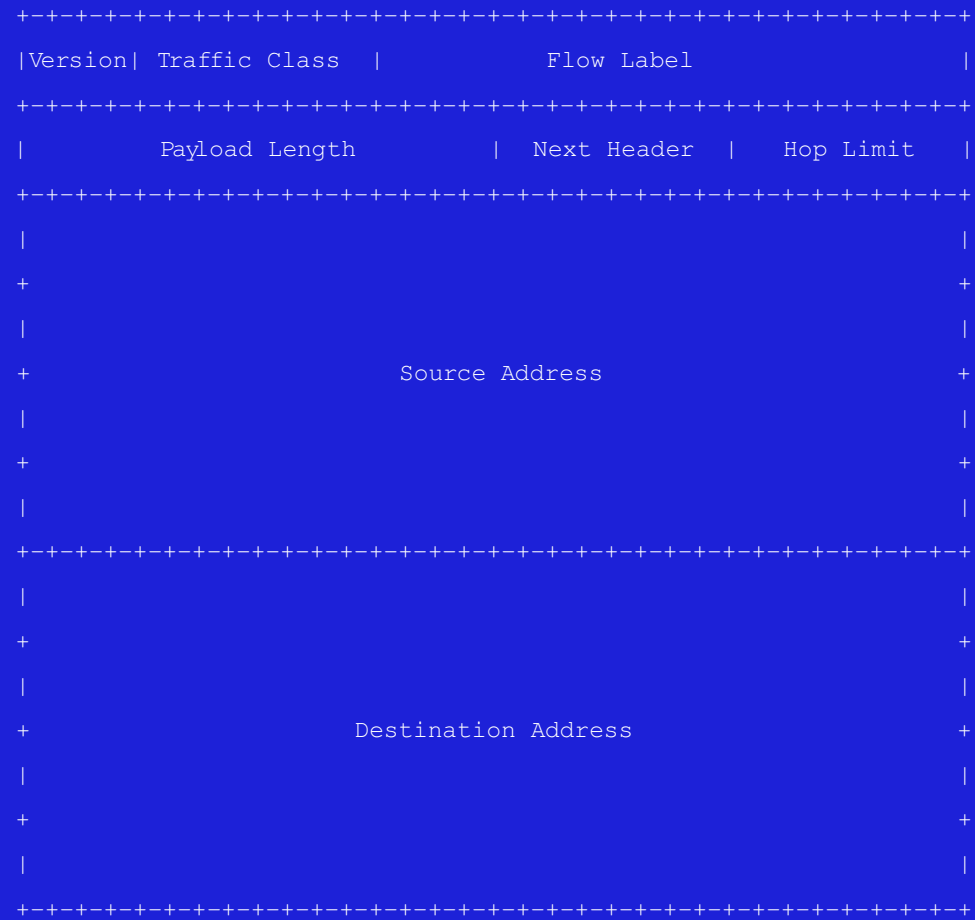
+-+-+-+-+-+-+-+-+-+-+-+-+-+-+-+-+-+-+-+-+-+-+-+-+-+-+-+-+-+-+-+-+
|Version| Traffic Class |           Flow Label                  |
+-+-+-+-+-+-+-+-+-+-+-+-+-+-+-+-+-+-+-+-+-+-+-+-+-+-+-+-+-+-+-+-+
|         Payload Length        |  Next Header  |   Hop Limit   |
+-+-+-+-+-+-+-+-+-+-+-+-+-+-+-+-+-+-+-+-+-+-+-+-+-+-+-+-+-+-+-+-+
|                                                               |
+                                                               +
|                                                               |
+                         Source Address                        +
|                                                               |
+                                                               +
|                                                               |
+-+-+-+-+-+-+-+-+-+-+-+-+-+-+-+-+-+-+-+-+-+-+-+-+-+-+-+-+-+-+-+-+
|                                                               |
+                                                               +
|                                                               |
+                      Destination Address                      +
|                                                               |
+                                                               +
|                                                               |
+-+-+-+-+-+-+-+-+-+-+-+-+-+-+-+-+-+-+-+-+-+-+-+-+-+-+-+-+-+-+-+-+